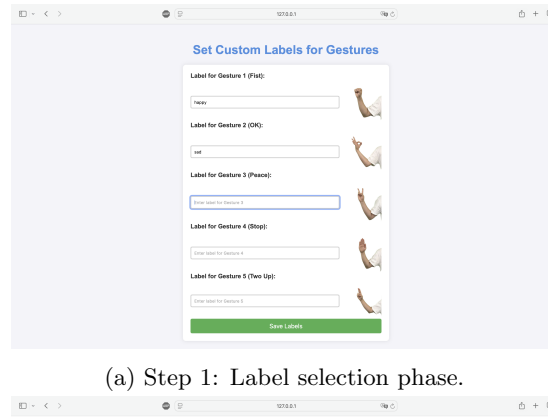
127.0.0.1

Set Custom Labels for Gestures

Label for Gesture 1 (Fist):

happy

Label for Gesture 2 (OK):

sad

Label for Gesture 3 (Peace):

Enter label for Gesture 3

Label for Gesture 4 (Stop):

Enter label for Gesture 4

Label for Gesture 5 (Two Up):

Enter label for Gesture 5

Save Labels

(a) Step 1: Label selection phase.

127.0.0.1